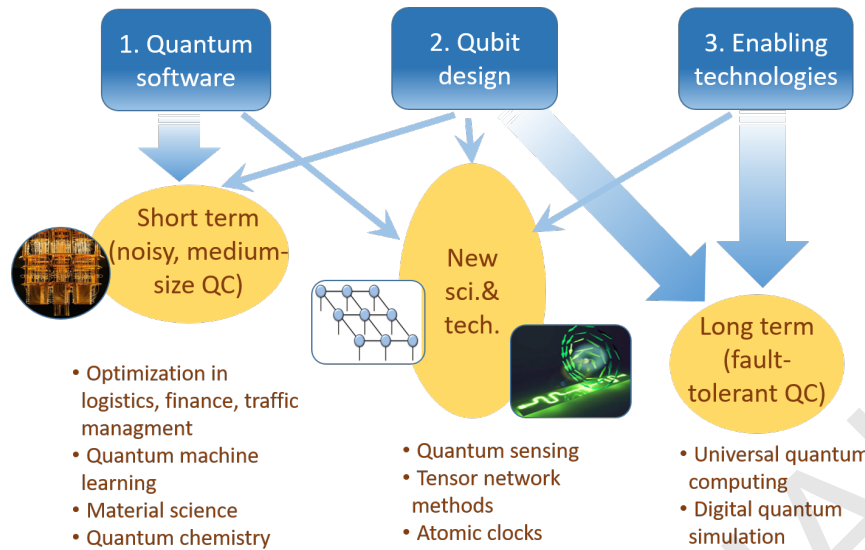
1. Quantum software

2. Qubit design

3. Enabling technologies

Short term (noisy, medium-size QC)

New sci.& tech.

Long term (fault-tolerant QC)

• Optimization in logistics, finance, traffic managment
• Quantum machine learning
• Material science
• Quantum chemistry

• Quantum sensing
• Tensor network methods
• Atomic clocks

• Universal quantum computing
• Digital quantum simulation